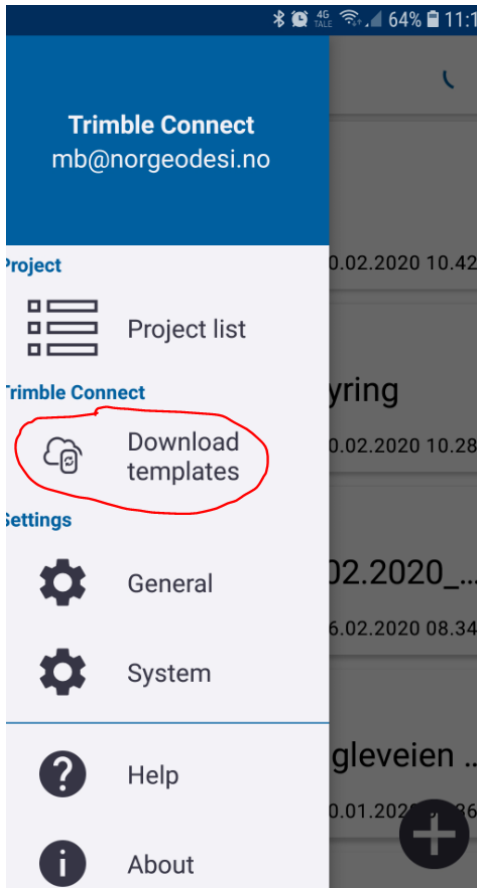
4G 64% 11:1

Trimble Connect
mb@norgeodesi.no

Project

Project list

Trimble Connect

Download templates

Settings

General

System

Help

About

0.02.2020 10.42

yring
0.02.2020 10.28

02.2020_...
6.02.2020 08.34

gleveien ...
0.01.202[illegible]